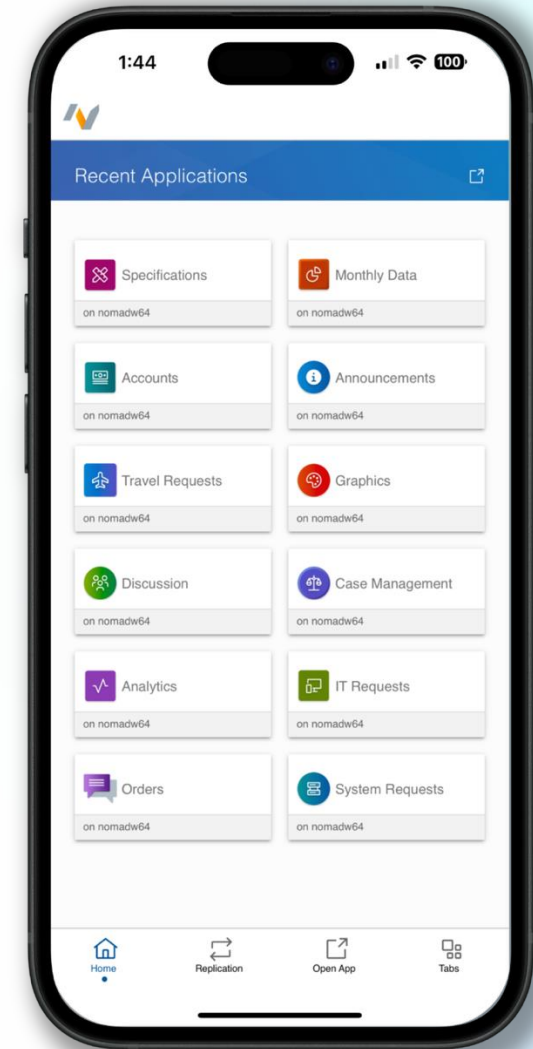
1:44

100

Recent Applications

Specifications
on nomadw64

Monthly Data
on nomadw64

Accounts
on nomadw64

Announcements
on nomadw64

Travel Requests
on nomadw64

Graphics
on nomadw64

Discussion
on nomadw64

Case Management
on nomadw64

Analytics
on nomadw64

IT Requests
on nomadw64

Orders
on nomadw64

System Requests
on nomadw64

Home
Replication
Open App
Tabs